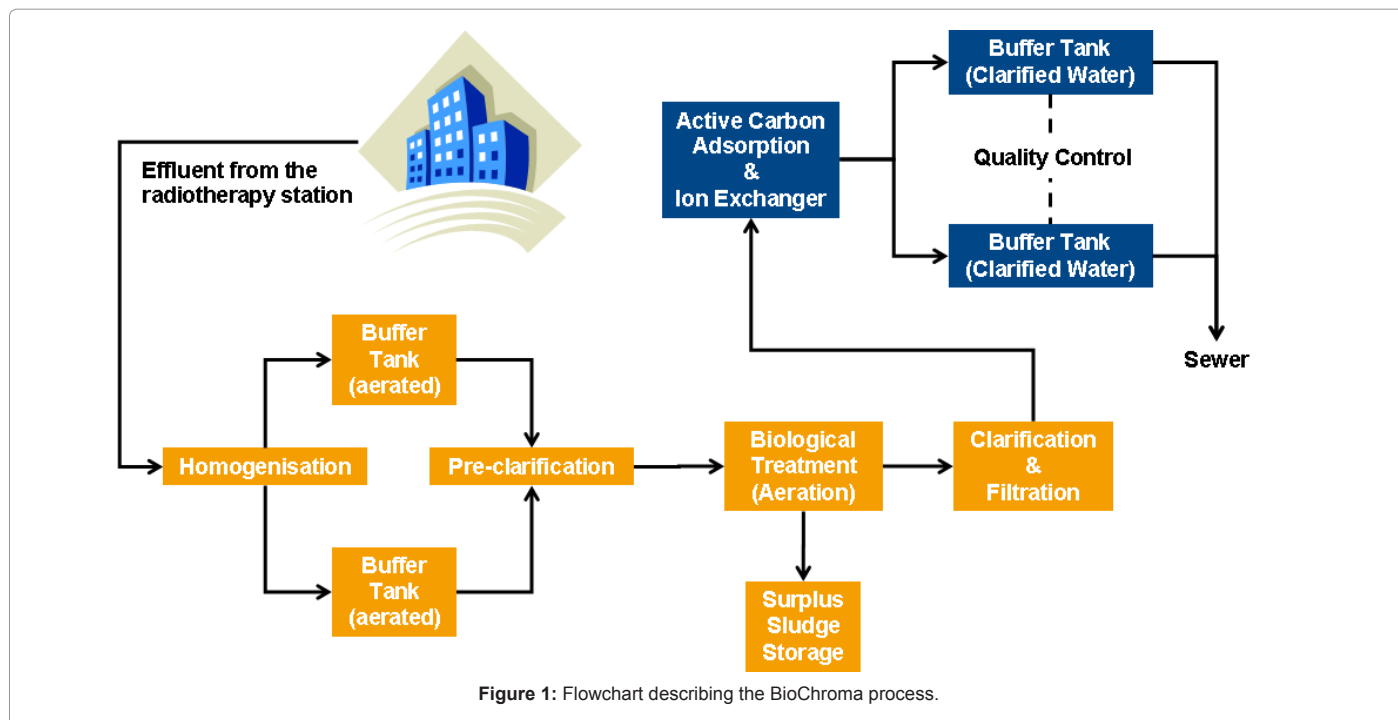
Effluent from the radiotherapy station

Active Carbon Adsorption & Ion Exchanger

Buffer Tank (Clarified Water)

Quality Control

Buffer Tank (Clarified Water)

Sewer

Buffer Tank (aerated)

Homogenisation

Pre-clarification

Buffer Tank (aerated)

Biological Treatment (Aeration)

Clarification & Filtration

Surplus Sludge Storage

**Figure 1:** Flowchart describing the BioChroma process.